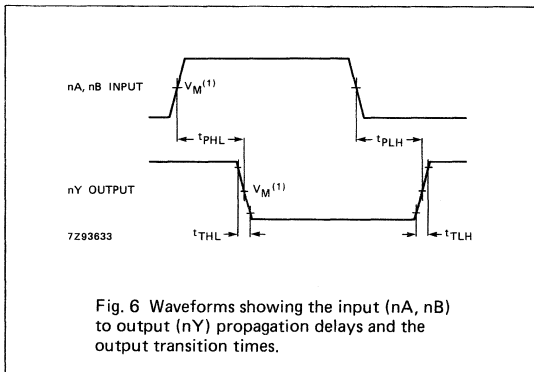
nA, nB INPUT

$V_M^{(1)}$

$t_{PHL}$

$t_{PLH}$

nY OUTPUT

$V_M^{(1)}$

7Z93633

$t_{THL}$

$t_{TLH}$

Fig. 6 Waveforms showing the input (nA, nB) to output (nY) propagation delays and the output transition times.